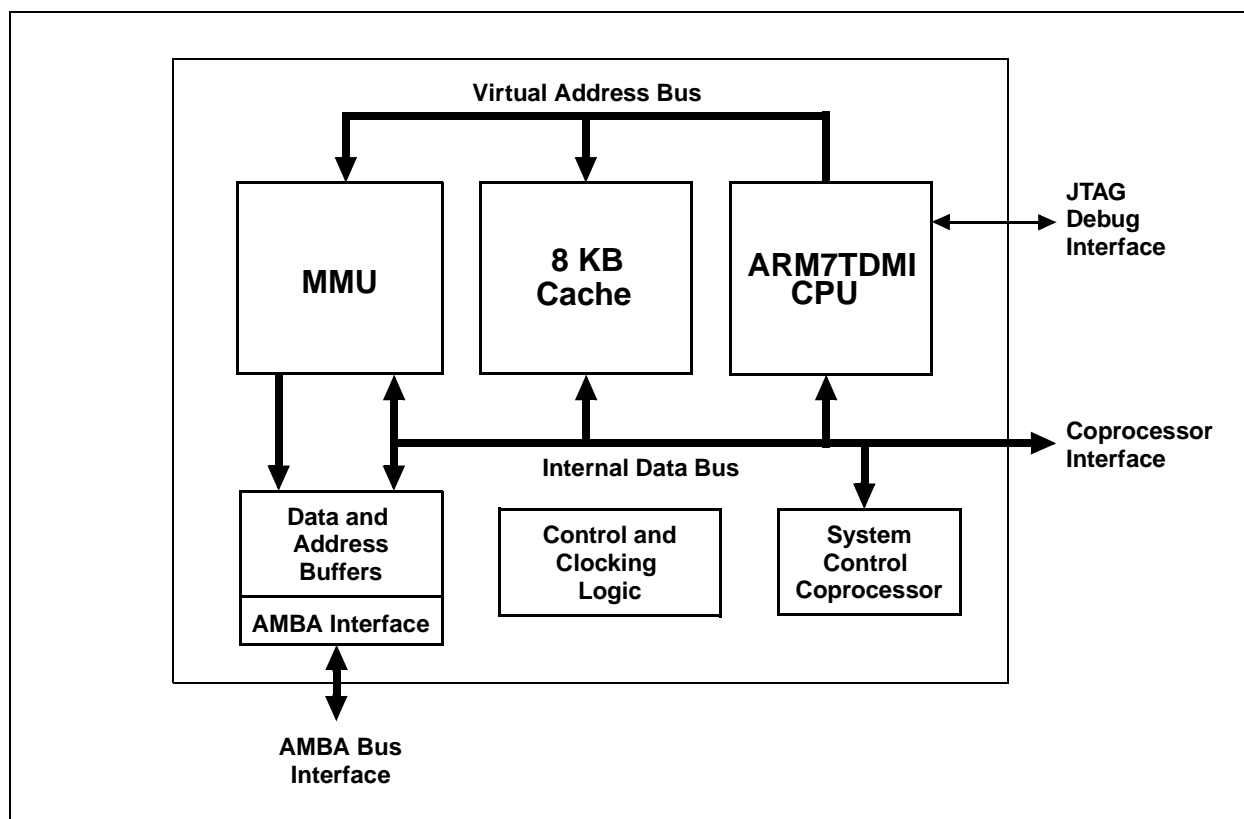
Virtual Address Bus

MMU

8 KB Cache

ARM7TDMI CPU

JTAG Debug Interface

Internal Data Bus

Coprocessor Interface

Data and Address Buffers

AMBA Interface

Control and Clocking Logic

System Control Coprocessor

AMBA Bus Interface